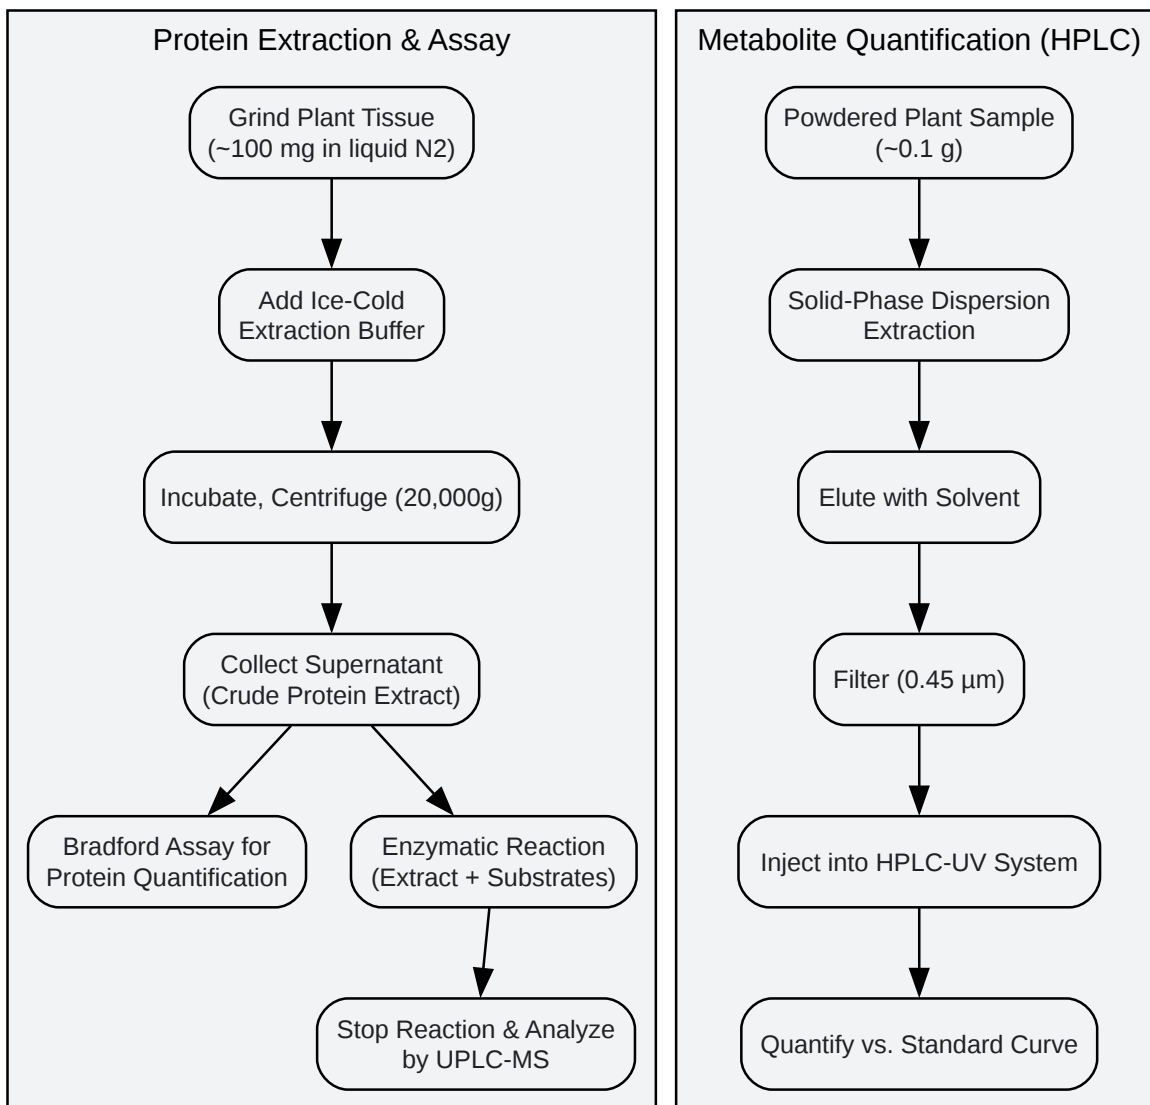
Protein Extraction & Assay

Grind Plant Tissue (~100 mg in liquid N2)

Add Ice-Cold Extraction Buffer

Incubate, Centrifuge (20,000g)

Collect Supernatant (Crude Protein Extract)

Bradford Assay for Protein Quantification

Enzymatic Reaction (Extract + Substrates)

Stop Reaction & Analyze by UPLC-MS

Metabolite Quantification (HPLC)

Powdered Plant Sample (~0.1 g)

Solid-Phase Dispersion Extraction

Elute with Solvent

Filter (0.45 µm)

Inject into HPLC-UV System

Quantify vs. Standard Curve